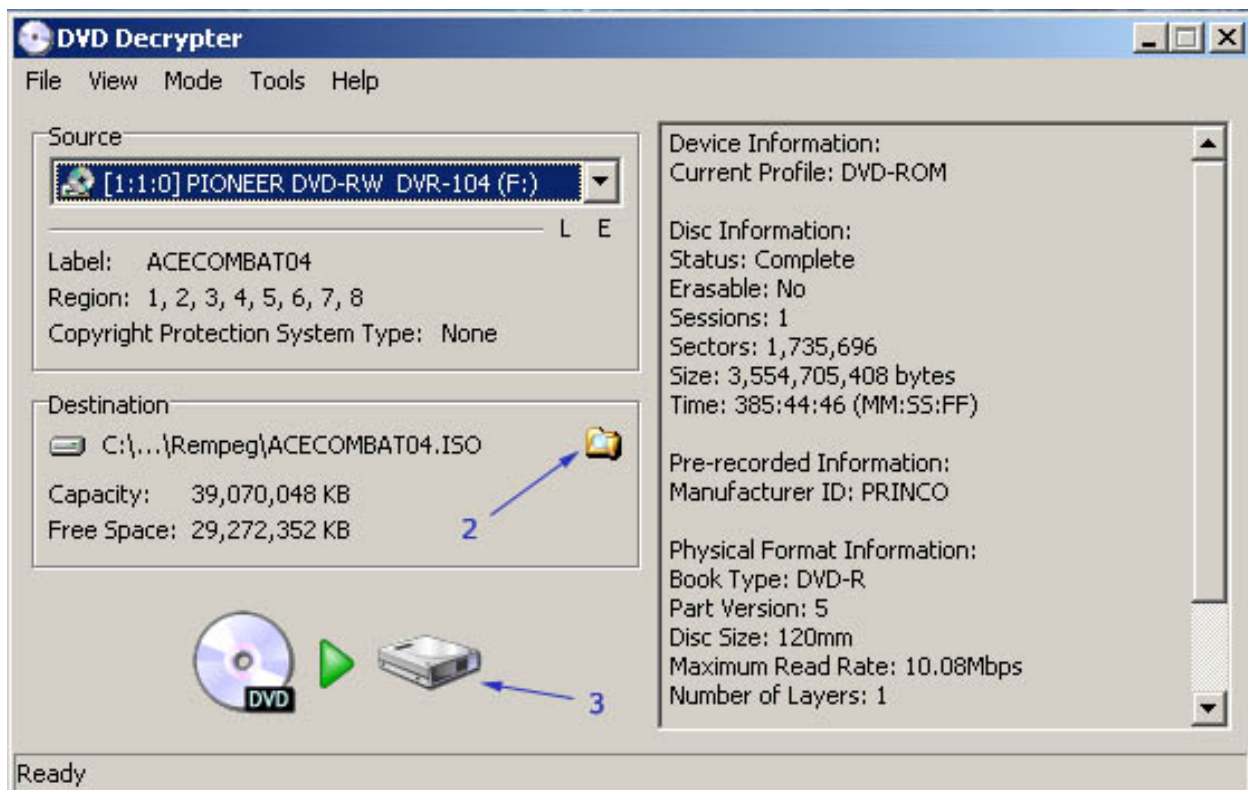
DVD Decrypter

File View Mode Tools Help

Source
[1:1:0] PIONEER DVD-RW DVR-104 (F:)
L E
Label: ACECOMBAT04
Region: 1, 2, 3, 4, 5, 6, 7, 8
Copyright Protection System Type: None

Destination
C:\...\Rempeg\ACECOMBAT04.ISO
Capacity: 39,070,048 KB
Free Space: 29,272,352 KB

2

DVD

3

Device Information:
Current Profile: DVD-ROM

Disc Information:
Status: Complete
Erasable: No
Sessions: 1
Sectors: 1,735,696
Size: 3,554,705,408 bytes
Time: 385:44:46 (MM:SS:FF)

Pre-recorded Information:
Manufacturer ID: PRINCO

Physical Format Information:
Book Type: DVD-R
Part Version: 5
Disc Size: 120mm
Maximum Read Rate: 10.08Mbps
Number of Layers: 1

Ready